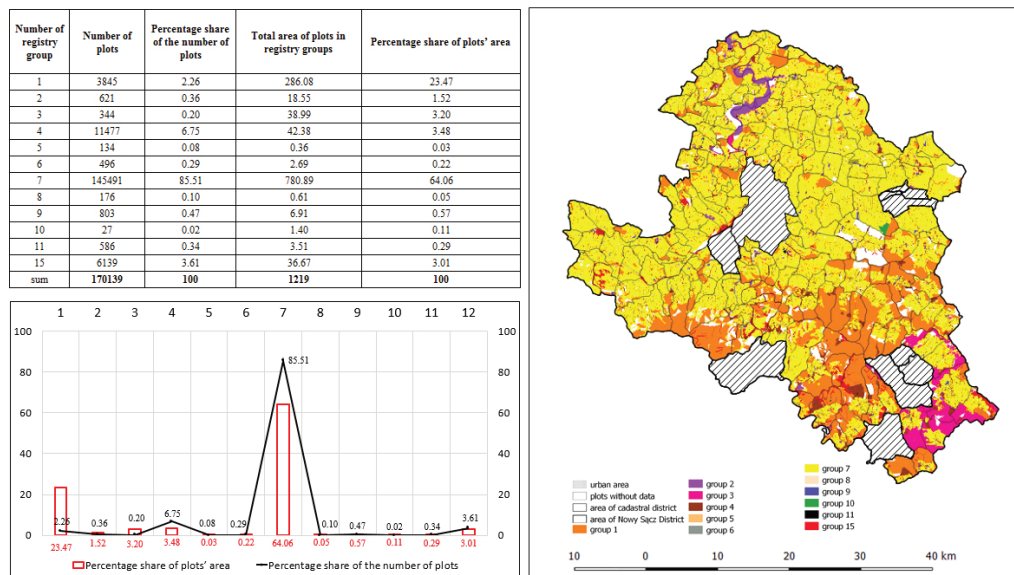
| Number of registry group | Number of plots | Percentage share of the number of plots | Total area of plots in registry groups | Percentage share of plots' area |
|---|---|---|---|---|
| 1 | 3845 | 2.26 | 286.08 | 23.47 |
| 2 | 621 | 0.36 | 18.55 | 1.52 |
| 3 | 344 | 0.20 | 38.99 | 3.20 |
| 4 | 11477 | 6.75 | 42.38 | 3.48 |
| 5 | 134 | 0.08 | 0.36 | 0.03 |
| 6 | 496 | 0.29 | 2.69 | 0.22 |
| 7 | 145491 | 85.51 | 780.89 | 64.06 |
| 8 | 176 | 0.10 | 0.61 | 0.05 |
| 9 | 803 | 0.47 | 6.91 | 0.57 |
| 10 | 27 | 0.02 | 1.40 | 0.11 |
| 11 | 586 | 0.34 | 3.51 | 0.29 |
| 15 | 6139 | 3.61 | 36.67 | 3.01 |
| sum | 170139 | 100 | 1219 | 100 |

1 2 3 4 5 6 7 8 9 10 11 12

100 80 60 40 20 0

100 80 60 40 20 0

2.26 0.36 0.20 6.75 0.08 0.29 85.51 0.10 0.47 0.02 0.34 3.61

23.47 1.52 3.20 3.48 0.03 0.22 64.06 0.05 0.57 0.11 0.29 3.01

Percentage share of plots' area
Percentage share of the number of plots

urban area
plots without data
area of cadastral district
area of Nowy Sącz District
group 1
group 2
group 3
group 4
group 5
group 6
group 7
group 8
group 9
group 10
group 11
group 15

10 0 10 20 30 40 km